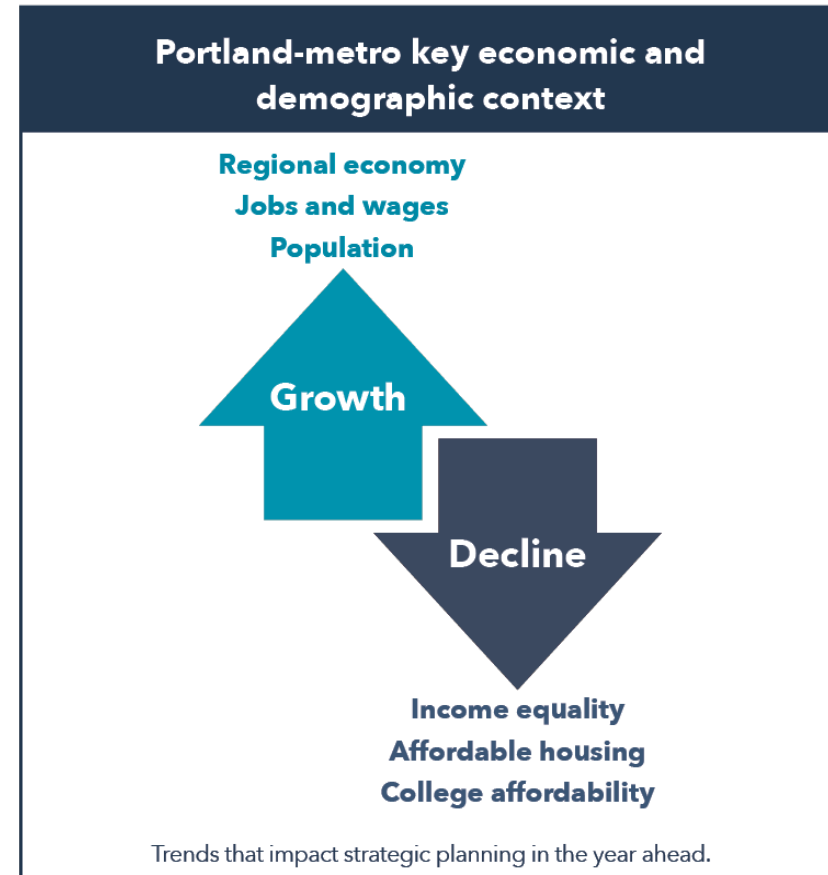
Portland-metro key economic and demographic context

Regional economy
Jobs and wages
Population

Growth

Decline

Income equality
Affordable housing
College affordability

Trends that impact strategic planning in the year ahead.